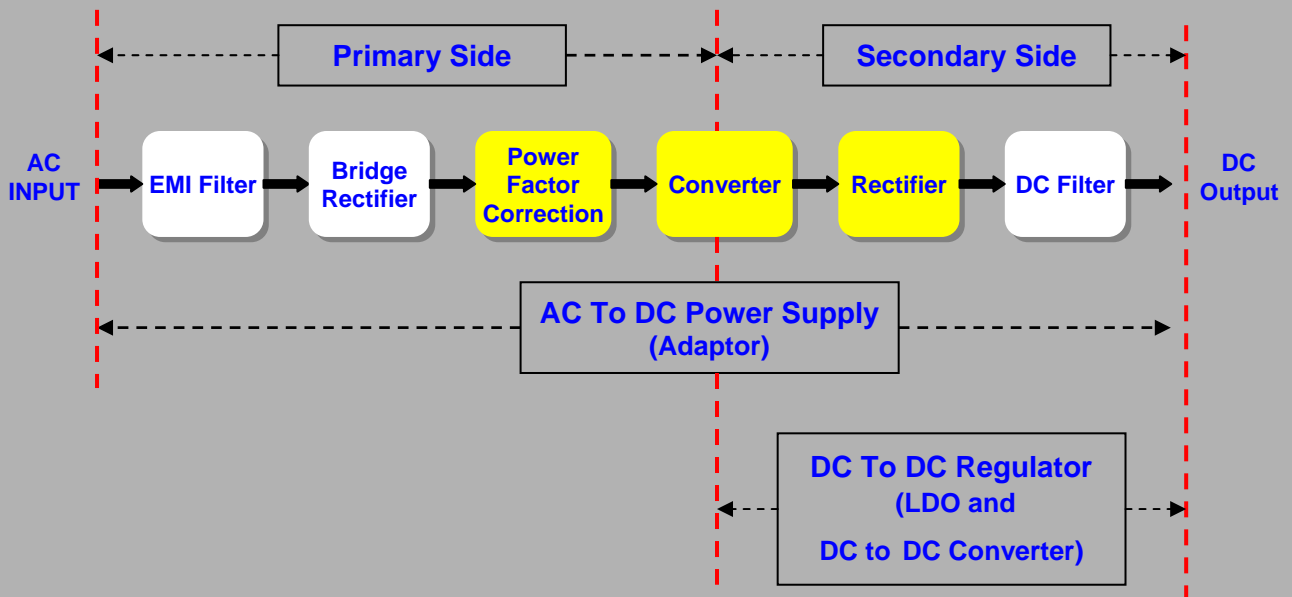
Primary Side

Secondary Side

AC INPUT

EMI Filter

Bridge Rectifier

Power Factor Correction

Converter

Rectifier

DC Filter

DC Output

AC To DC Power Supply (Adaptor)

DC To DC Regulator (LDO and DC to DC Converter)